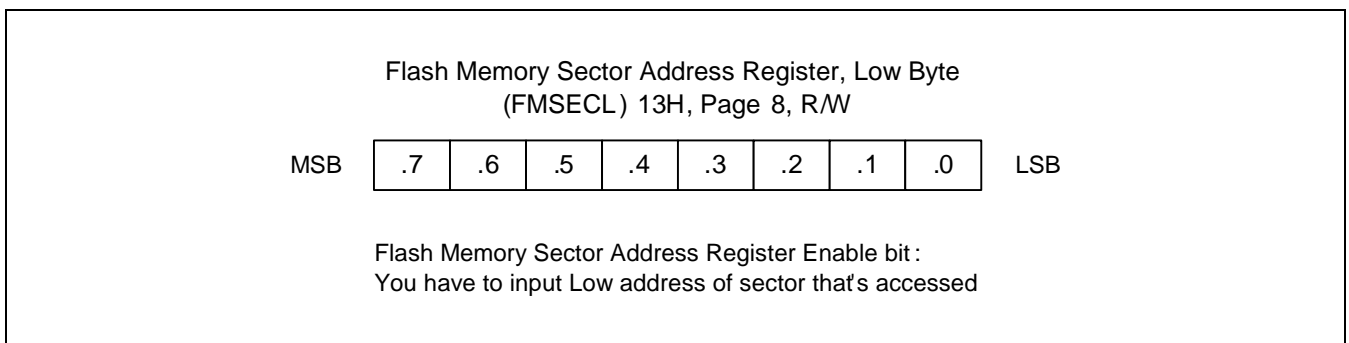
Flash Memory Sector Address Register, Low Byte
(FMSECL) 13H, Page 8, R/W

| MSB | .7 | .6 | .5 | .4 | .3 | .2 | .1 | .0 | LSB |
|---|---|---|---|---|---|---|---|---|---|

Flash Memory Sector Address Register Enable bit:
You have to input Low address of sector that's accessed